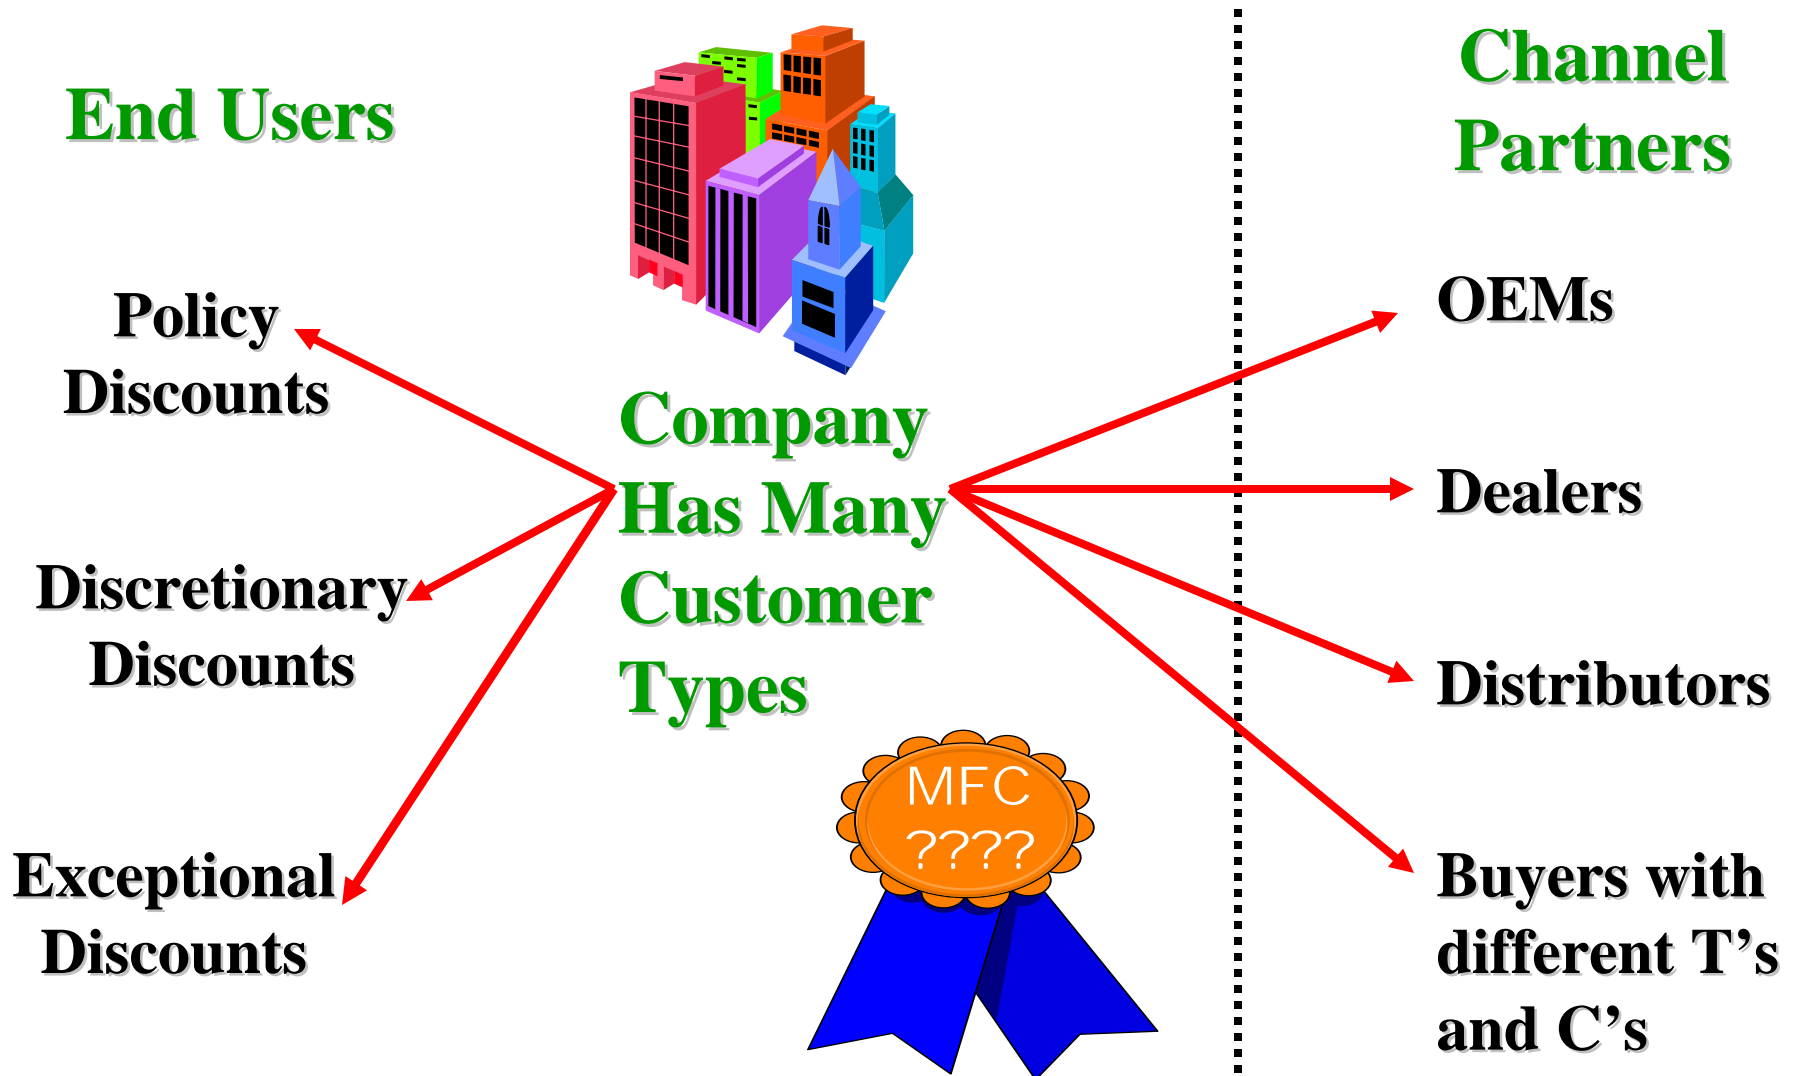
End Users

Channel Partners

Policy Discounts

Discretionary Discounts

Exceptional Discounts

Company Has Many Customer Types

MFC ????

OEMs

Dealers

Distributors

Buyers with different T’s and C’s